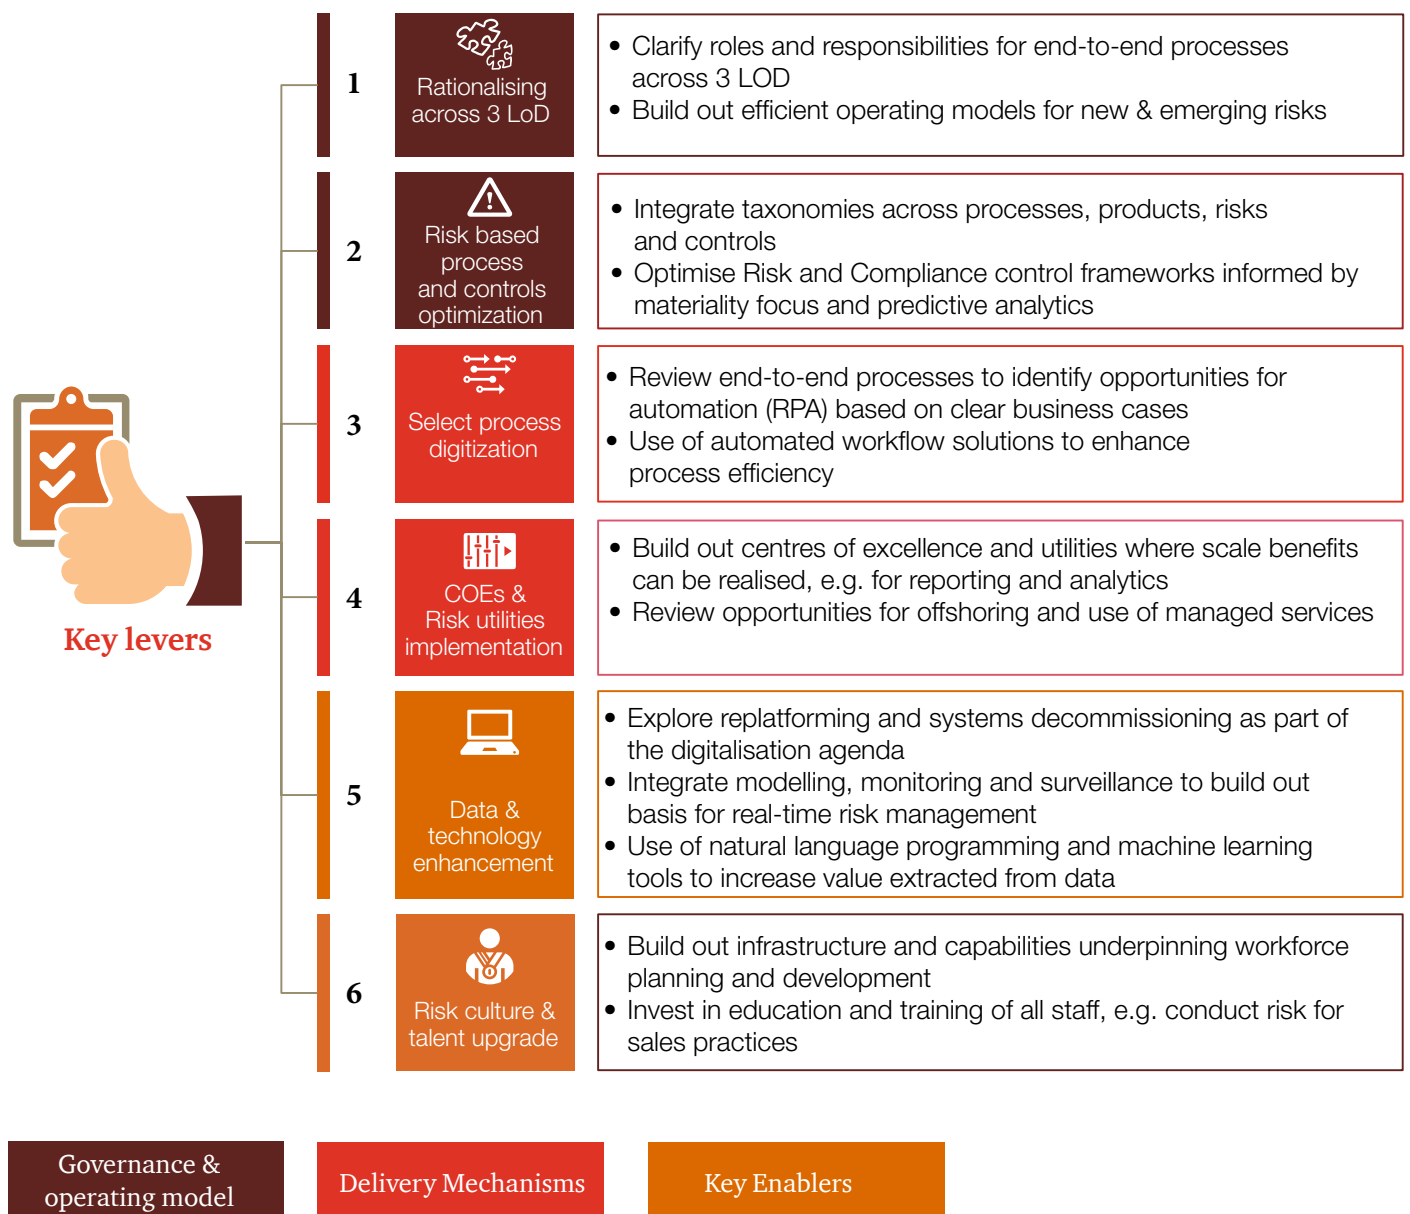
Key levers

1

Rationalising across 3 LoD

• Clarify roles and responsibilities for end-to-end processes across 3 LOD
• Build out efficient operating models for new & emerging risks

2

Risk based process and controls optimization

• Integrate taxonomies across processes, products, risks and controls
• Optimise Risk and Compliance control frameworks informed by materiality focus and predictive analytics

3

Select process digitization

• Review end-to-end processes to identify opportunities for automation (RPA) based on clear business cases
• Use of automated workflow solutions to enhance process efficiency

4

COEs & Risk utilities implementation

• Build out centres of excellence and utilities where scale benefits can be realised, e.g. for reporting and analytics
• Review opportunities for offshoring and use of managed services

5

Data & technology enhancement

• Explore replatforming and systems decommissioning as part of the digitalisation agenda
• Integrate modelling, monitoring and surveillance to build out basis for real-time risk management
• Use of natural language programming and machine learning tools to increase value extracted from data

6

Risk culture & talent upgrade

• Build out infrastructure and capabilities underpinning workforce planning and development
• Invest in education and training of all staff, e.g. conduct risk for sales practices

Governance & operating model

Delivery Mechanisms

Key Enablers